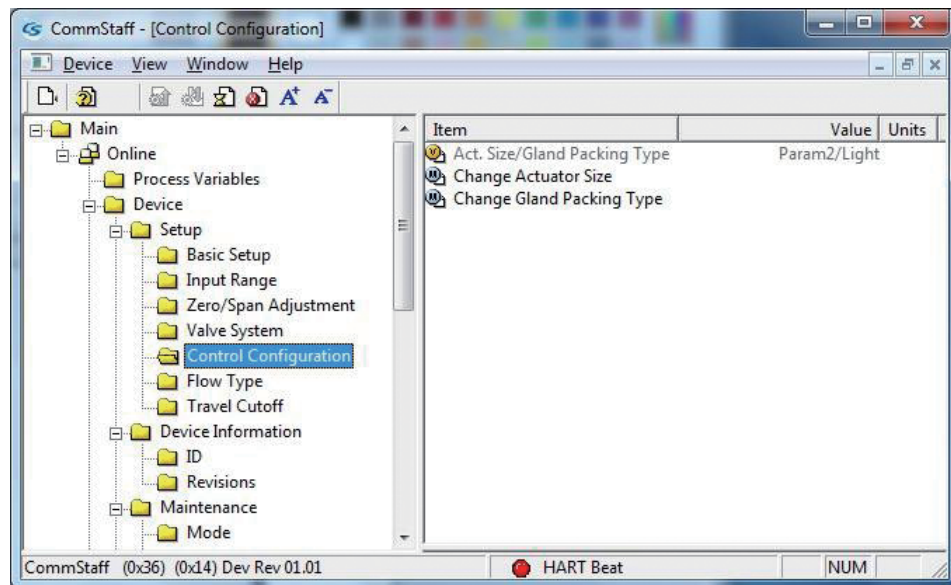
CommStaff - [Control Configuration]

Device View Window Help

Main
Online
Process Variables
Device
Setup
Basic Setup
Input Range
Zero/Span Adjustment
Valve System
Control Configuration
Flow Type
Travel Cutoff
Device Information
ID
Revisions
Maintenance
Mode

| Item | Value | Units |
|---|---|---|
| Act. Size/Gland Packing Type | Param2/Light | |
| Change Actuator Size | | |
| Change Gland Packing Type | | |

CommStaff (0x36) (0x14) Dev Rev 01.01 HART Beat NUM